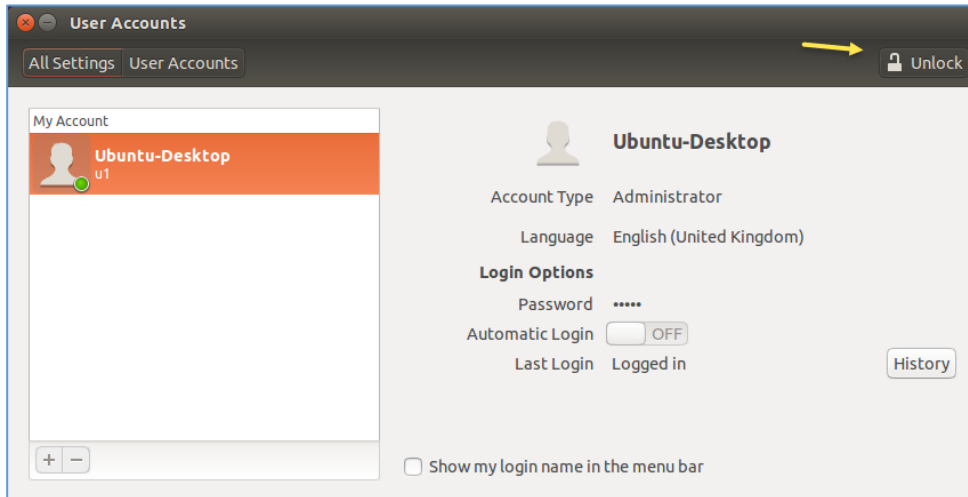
User Accounts

All Settings User Accounts

Unlock

My Account

Ubuntu-Desktop
u1

+ −

Ubuntu-Desktop

Account Type Administrator

Language English (United Kingdom)

Login Options

Password •••••

Automatic Login OFF

Last Login Logged in

History

Show my login name in the menu bar